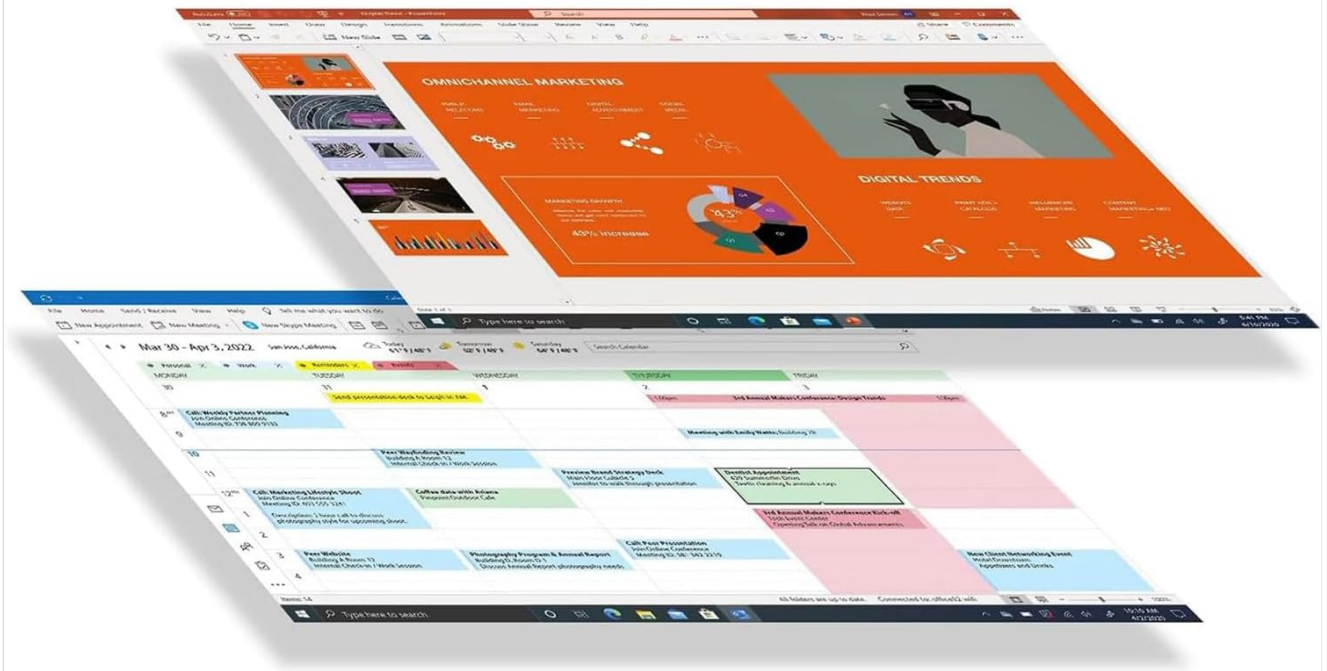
OMNICHANNEL MARKETING

DIGITAL TRENDS

43% increase

Type here to search

Mar 30 - Apr 3, 2022

New Appointment

New Meeting

New Skype Meeting

File Home Send / Receive View Help

Tell me what you want to do

MONDAY TUESDAY WEDNESDAY THURSDAY FRIDAY

Send presentation deck to Leigh in AM

3rd Annual Makers Conference: Design Trends

Call: Weekly Partner Planning

Meeting with Emily Watts

Peer Wayfinding Review

Preview Brand Strategy Deck

Dentist Appointment

Call: Marketing Lifestyle Shoot

Coffee date with Ariana

3rd Annual Makers Conference Kick-off

Peer Website

Photography Program & Annual Report

Call: Peer Presentation

New Client Networking Event

All folders are up to date.

Type here to search